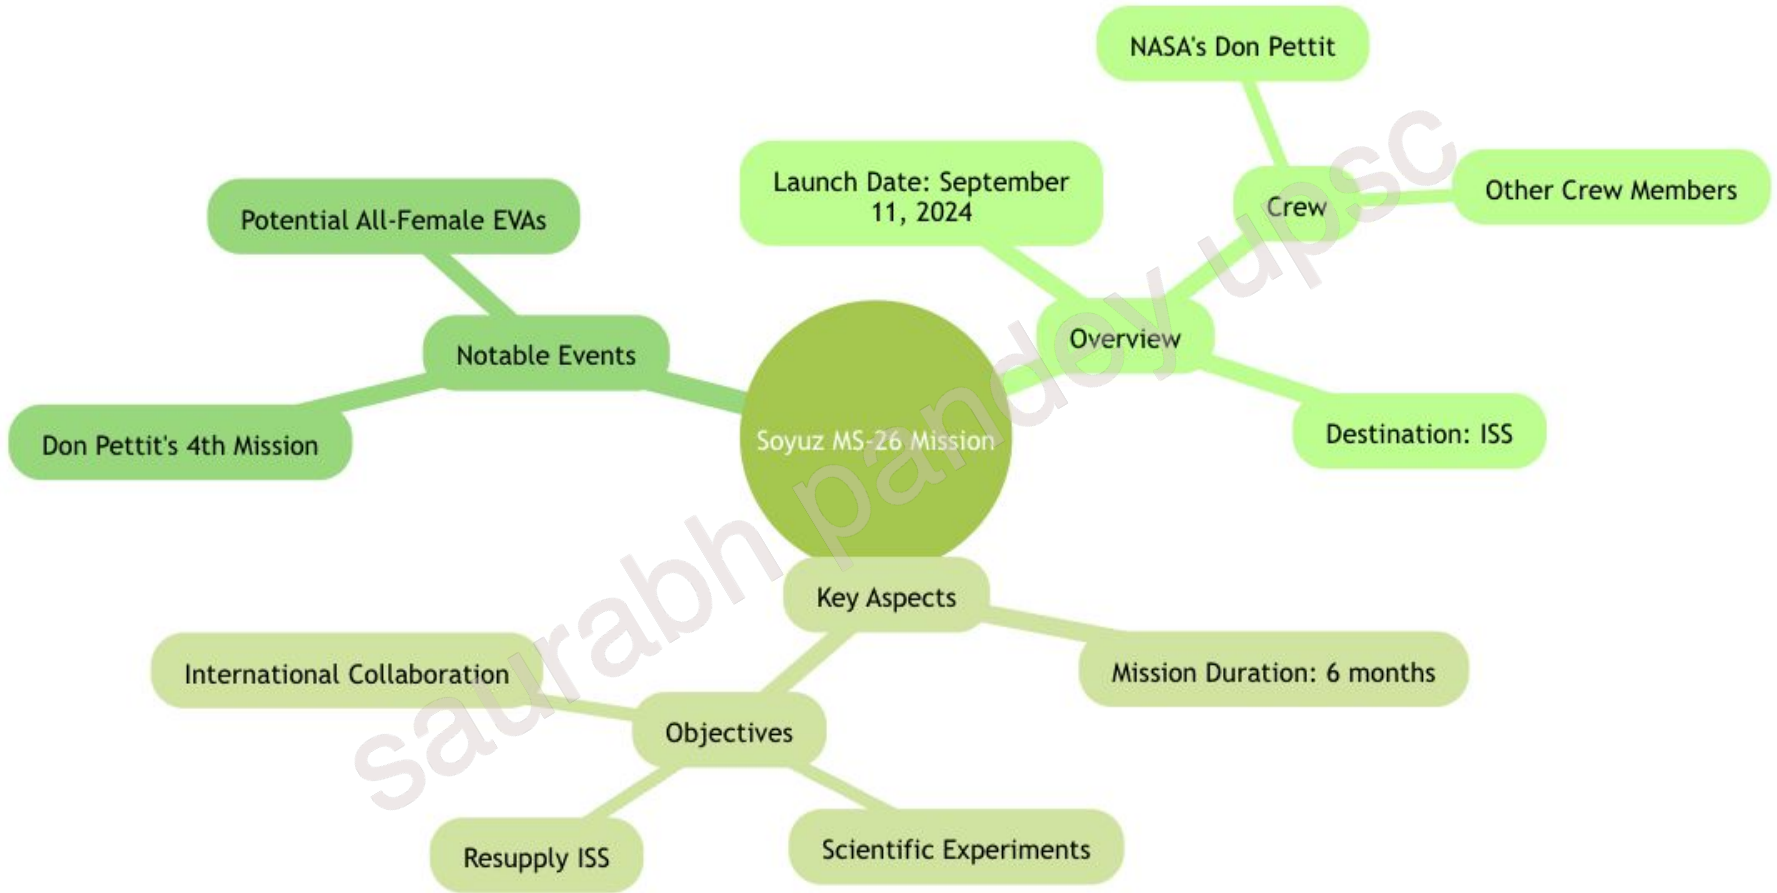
Soyuz MS-26 Mission

Overview

Launch Date: September 11, 2024

Crew

NASA's Don Pettit

Other Crew Members

Destination: ISS

Notable Events

Potential All-Female EVAs

Don Pettit's 4th Mission

Key Aspects

Mission Duration: 6 months

Objectives

International Collaboration

Resupply ISS

Scientific Experiments

saurabh pandey upsc